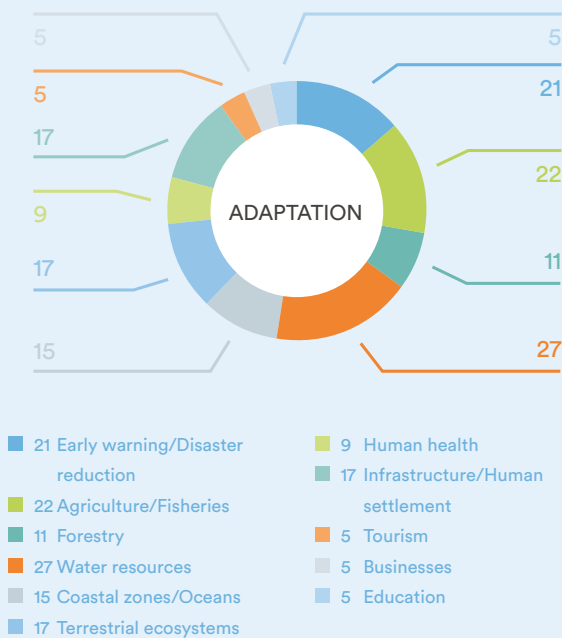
5
5
17
9
17
15
5
21
22
11
27
ADAPTATION

21 Early warning/Disaster reduction
22 Agriculture/Fisheries
11 Forestry
27 Water resources
15 Coastal zones/Oceans
17 Terrestrial ecosystems

9 Human health
17 Infrastructure/Human settlement
5 Tourism
5 Businesses
5 Education